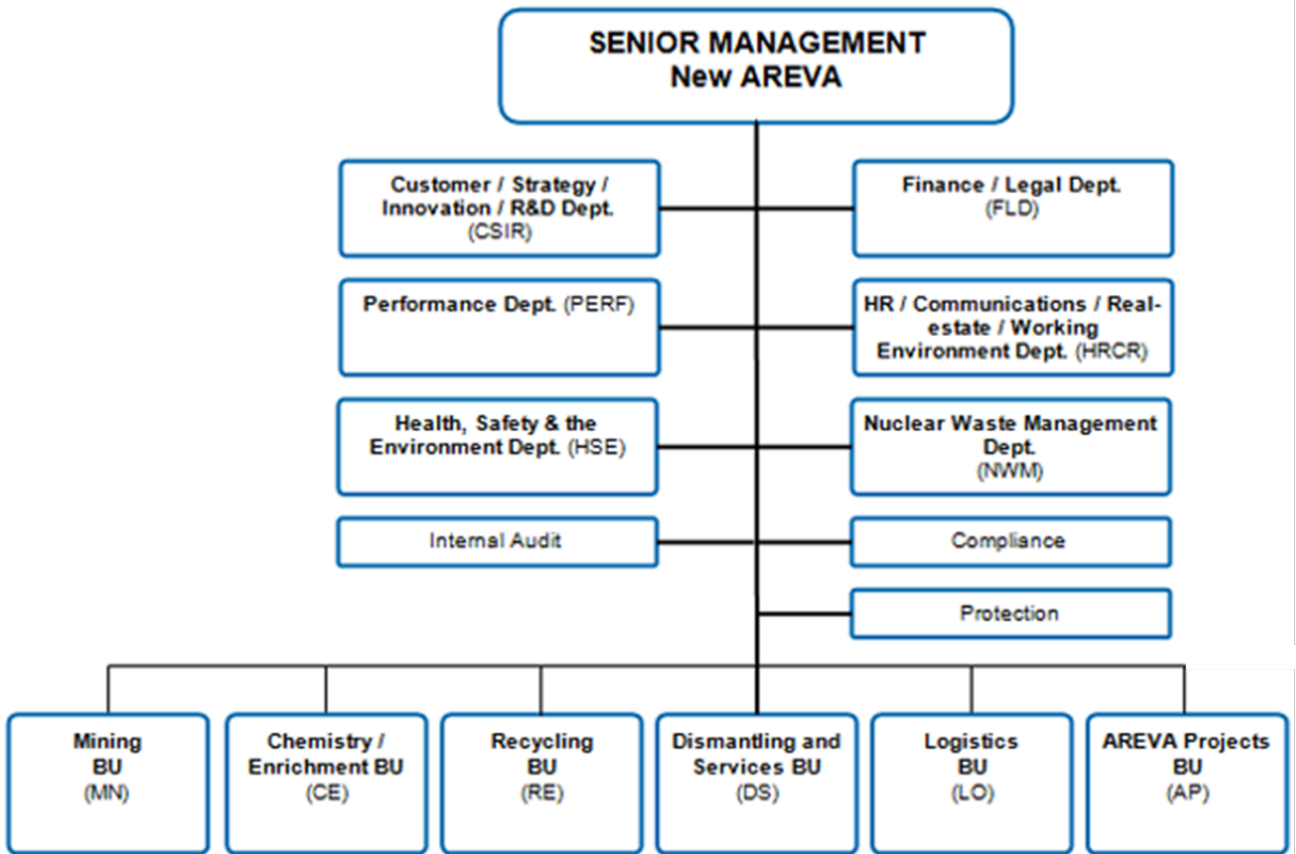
SENIOR MANAGEMENT
New AREVA

Customer / Strategy / Innovation / R&D Dept. (CSIR)

Finance / Legal Dept. (FLD)

Performance Dept. (PERF)

HR / Communications / Realestate / Working Environment Dept. (HRCR)

Health, Safety & the Environment Dept. (HSE)

Nuclear Waste Management Dept. (NWM)

Internal Audit

Compliance

Protection

Mining BU (MN)

Chemistry / Enrichment BU (CE)

Recycling BU (RE)

Dismantling and Services BU (DS)

Logistics BU (LO)

AREVA Projects BU (AP)